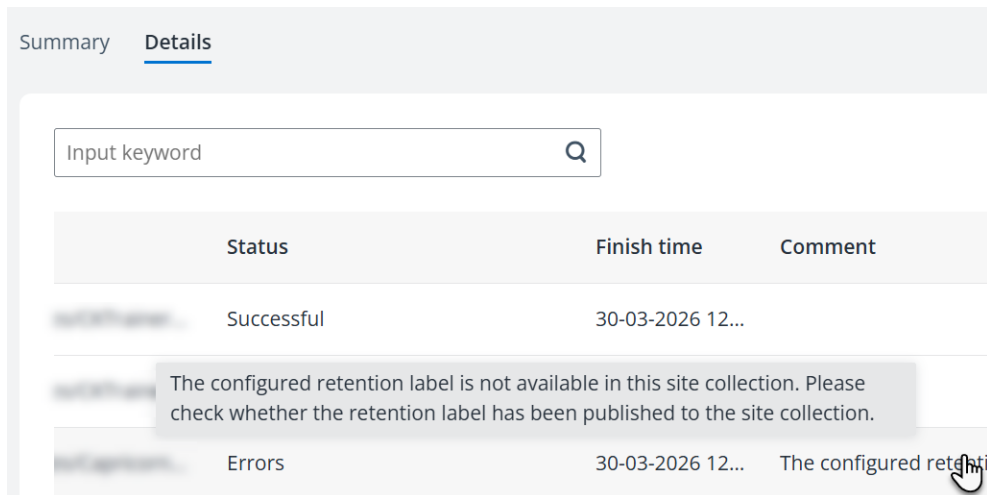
Summary Details

Input keyword

| | Status | Finish time | Comment |
|---|---|---|---|
| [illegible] | Successful | 30-03-2026 12... | |
| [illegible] | | | |
| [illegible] | Errors | 30-03-2026 12... | The configured rete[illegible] |

The configured retention label is not available in this site collection. Please check whether the retention label has been published to the site collection.